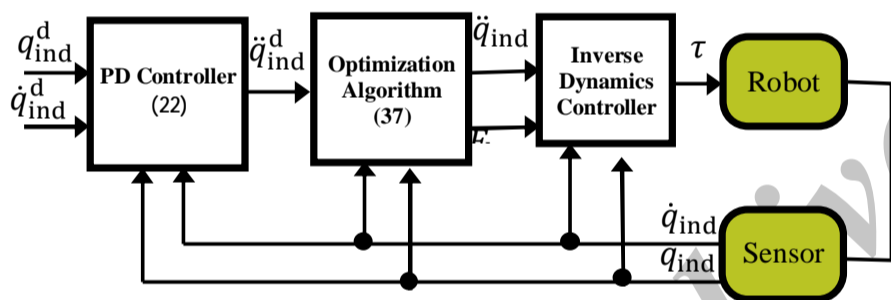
$q_{\text{ind}}^{\text{d}}$
$\dot{q}_{\text{ind}}^{\text{d}}$
PD Controller
(22)
$\ddot{q}_{\text{ind}}^{\text{d}}$
Optimization Algorithm
(37)
$\ddot{q}_{\text{ind}}$
$F$
Inverse Dynamics Controller
$\tau$
Robot
$\dot{q}_{\text{ind}}$
$q_{\text{ind}}$
Sensor